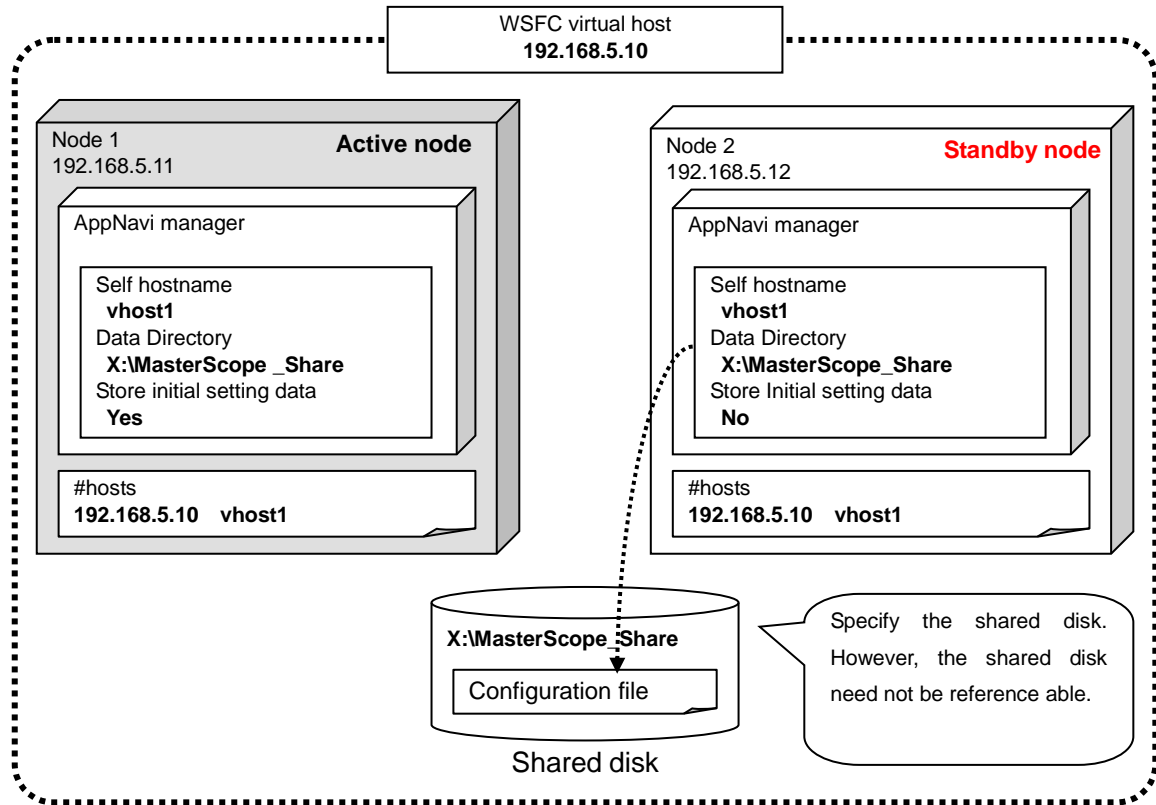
WSFC virtual host
192.168.5.10

Node 1
192.168.5.11
Active node

AppNavi manager

Self hostname
vhost1
Data Directory
X:\MasterScope _Share
Store initial setting data
Yes

#hosts
192.168.5.10 vhost1

Node 2
192.168.5.12
Standby node

AppNavi manager

Self hostname
vhost1
Data Directory
X:\MasterScope_Share
Store Initial setting data
No

#hosts
192.168.5.10 vhost1

X:\MasterScope_Share
Configuration file
Shared disk

Specify the shared disk. However, the shared disk need not be reference able.